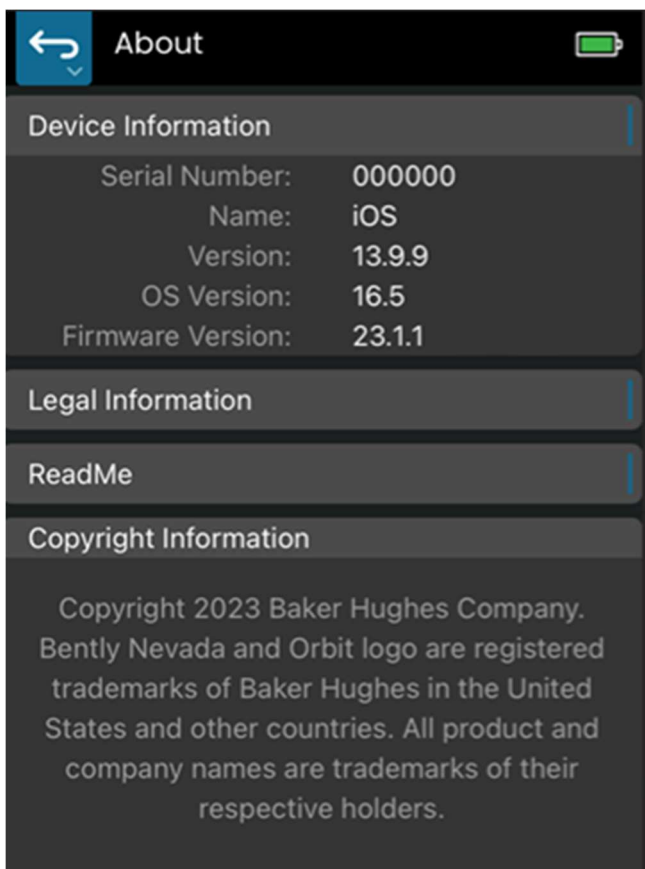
About

Device Information

| | |
|---|---|
| Serial Number: | 000000 |
| Name: | iOS |
| Version: | 13.9.9 |
| OS Version: | 16.5 |
| Firmware Version: | 23.1.1 |

Legal Information

ReadMe

Copyright Information

Copyright 2023 Baker Hughes Company. Bently Nevada and Orbit logo are registered trademarks of Baker Hughes in the United States and other countries. All product and company names are trademarks of their respective holders.